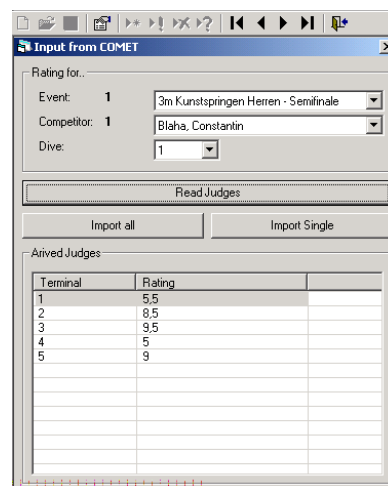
Input from COMET

Rating for..

Event: 1 3m Kunstspringen Herren - Semifinale

Competitor: 1 Blaha, Constantin

Dive: 1

Read Judges

Import all

Import Single

Arived Judges

| Terminal | Rating |
|---|---|
| 1 | 5,5 |
| 2 | 8,5 |
| 3 | 9,5 |
| 4 | 5 |
| 5 | 9 |